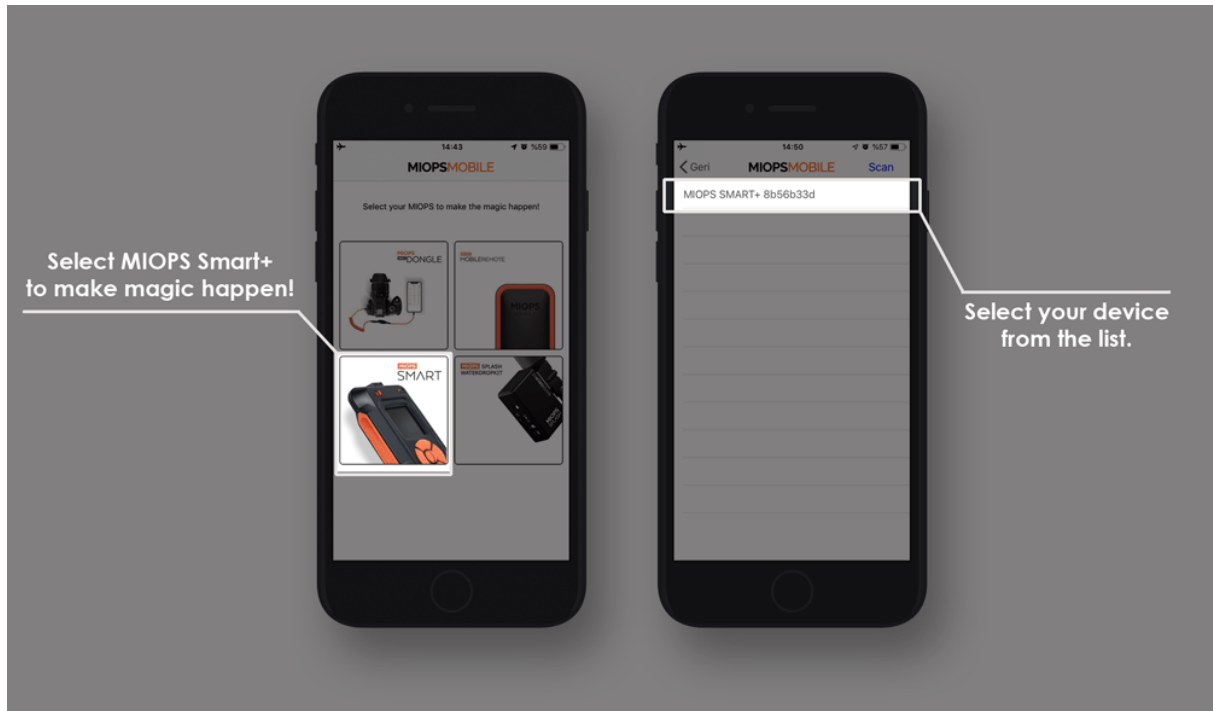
14:43
%59
MIOPSMOBILE
Select your MIOPS to make the magic happen!
MIOPS DONGLE
MOBILEREMOTE
MIOPS SMART
MIOPS SPLASH WATERDROPKIT
MIOPS

Select MIOPS Smart+ to make magic happen!

14:50
%57
Geri
MIOPSMOBILE
Scan
MIOPS SMART+ 8b56b33d

Select your device from the list.